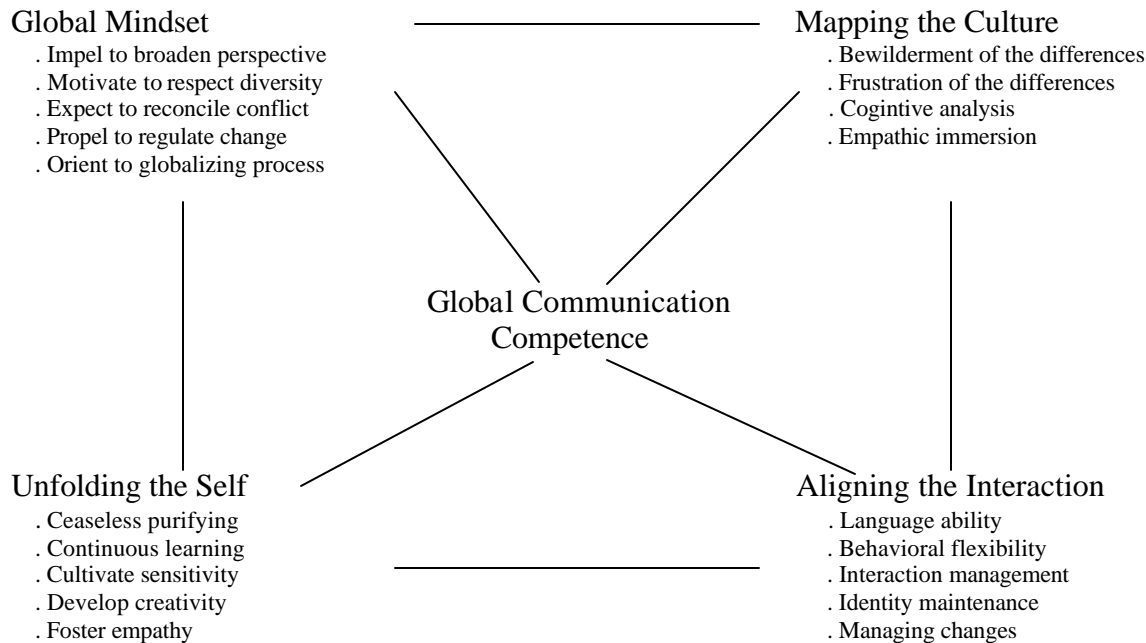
Global Mindset
. Impel to broaden perspective
. Motivate to respect diversity
. Expect to reconcile conflict
. Propel to regulate change
. Orient to globalizing process

Mapping the Culture
. Bewilderment of the differences
. Frustration of the differences
. Cogintive analysis
. Empathic immersion

Global Communication Competence

Unfolding the Self
. Ceaseless purifying
. Continuous learning
. Cultivate sensitivity
. Develop creativity
. Foster empathy

Aligning the Interaction
. Language ability
. Behavioral flexibility
. Interaction management
. Identity maintenance
. Managing changes